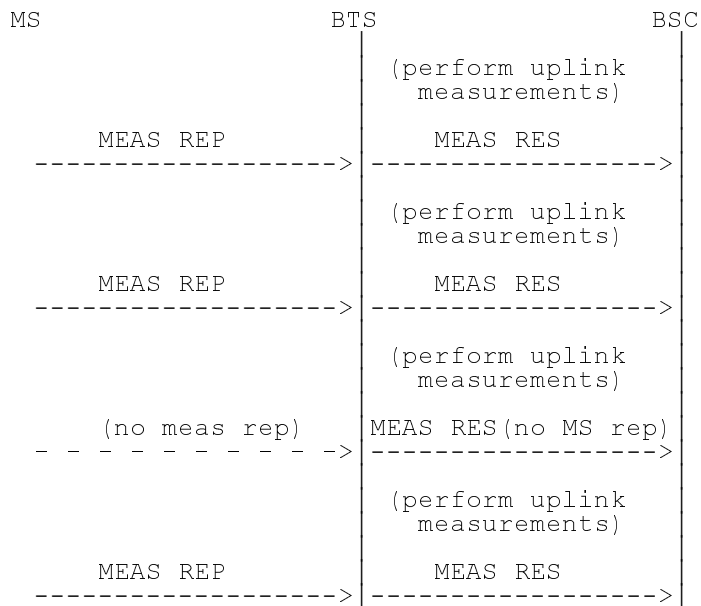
MS BTS BSC

(perform uplink measurements)

MEAS REP
-------------------->

MEAS RES
-------------------->

(perform uplink measurements)

MEAS REP
-------------------->

MEAS RES
-------------------->

(perform uplink measurements)

(no meas rep)
- - - - - - - - - - ->

MEAS RES(no MS rep)
-------------------->

(perform uplink measurements)

MEAS REP
-------------------->

MEAS RES
-------------------->